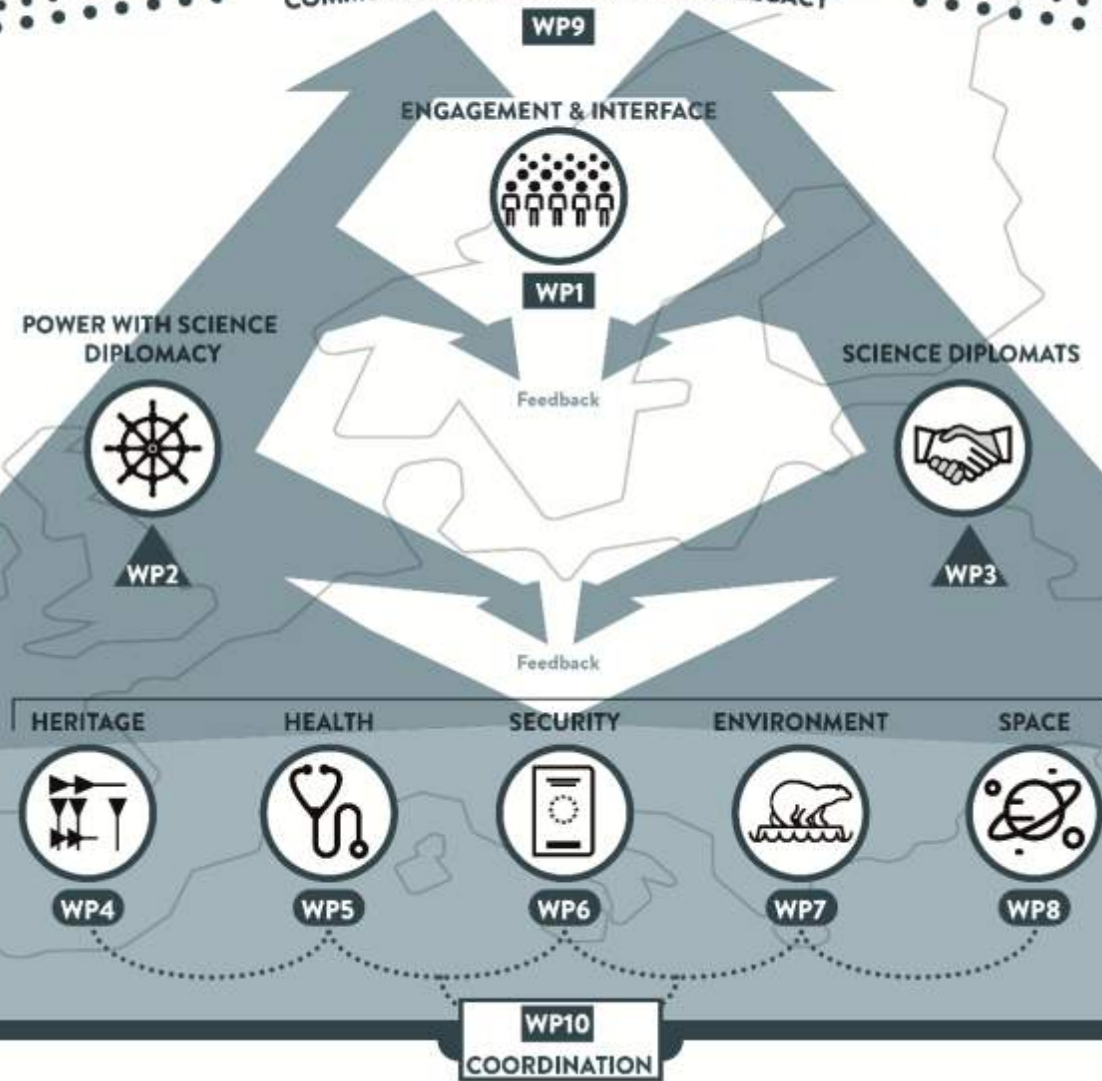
COMM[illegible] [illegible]ACY

WP9

ENGAGEMENT & INTERFACE

WP1

POWER WITH SCIENCE DIPLOMACY

Feedback

SCIENCE DIPLOMATS

WP2

WP3

Feedback

HERITAGE

HEALTH

SECURITY

ENVIRONMENT

SPACE

WP4

WP5

WP6

WP7

WP8

WP10

COORDINATION